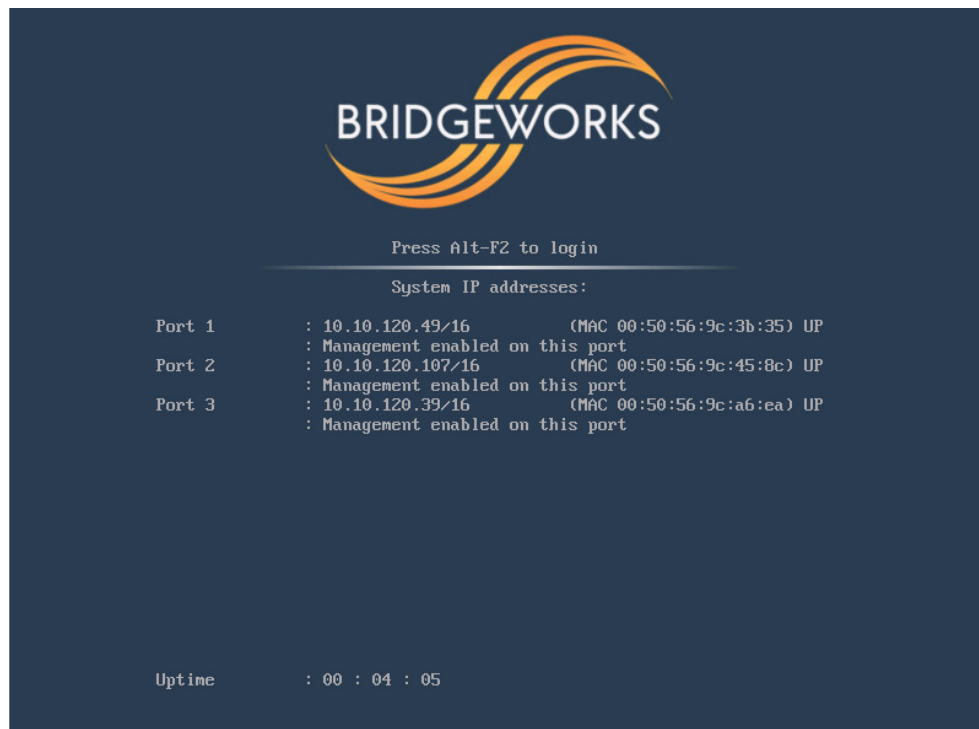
BRIDGEWORKS

Press Alt-F2 to login

System IP addresses:

Port 1 : 10.10.120.49/16 (MAC 00:50:56:9c:3b:35) UP
: Management enabled on this port
Port 2 : 10.10.120.107/16 (MAC 00:50:56:9c:45:8c) UP
: Management enabled on this port
Port 3 : 10.10.120.39/16 (MAC 00:50:56:9c:a6:ea) UP
: Management enabled on this port

Uptime : 00 : 04 : 05